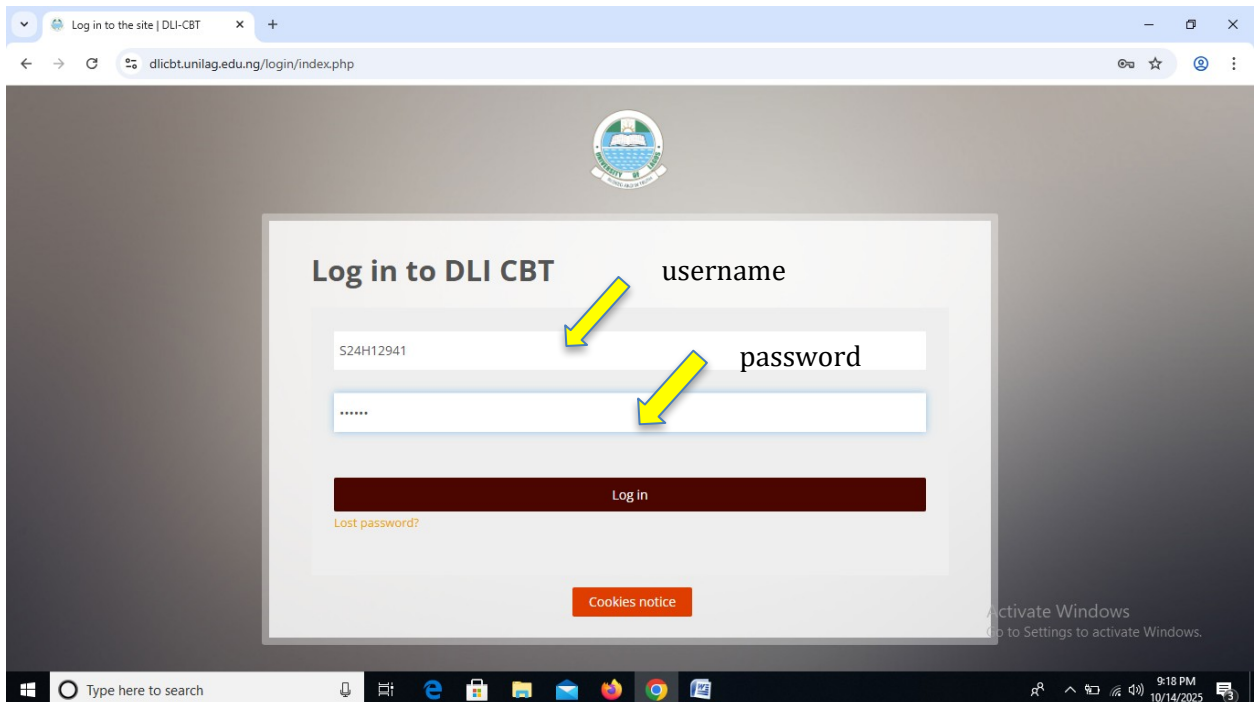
Log in to the site | DLI-CBT

dlicbt.unilag.edu.ng/login/index.php

Log in to DLI CBT

username

S24H12941

password

••••••

Log in

Lost password?

Cookies notice

Activate Windows
Go to Settings to activate Windows.

Type here to search

9:18 PM
10/14/2025